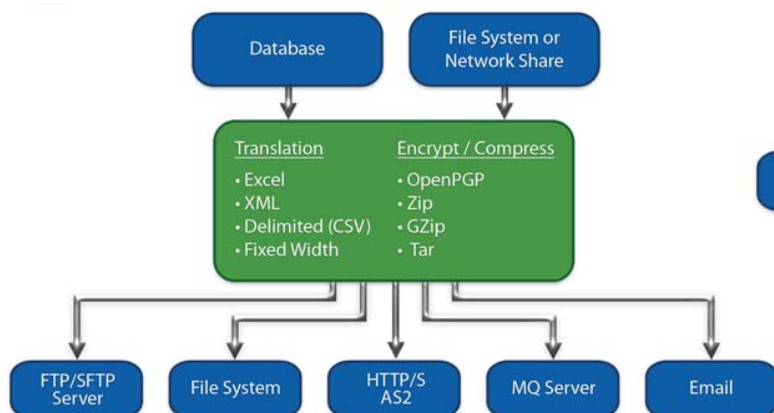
Database

File System or Network Share

Translation
• Excel
• XML
• Delimited (CSV)
• Fixed Width

Encrypt / Compress
• OpenPGP
• Zip
• GZip
• Tar

FTP/SFTP Server

File System

HTTP/S AS2

MQ Server

Email